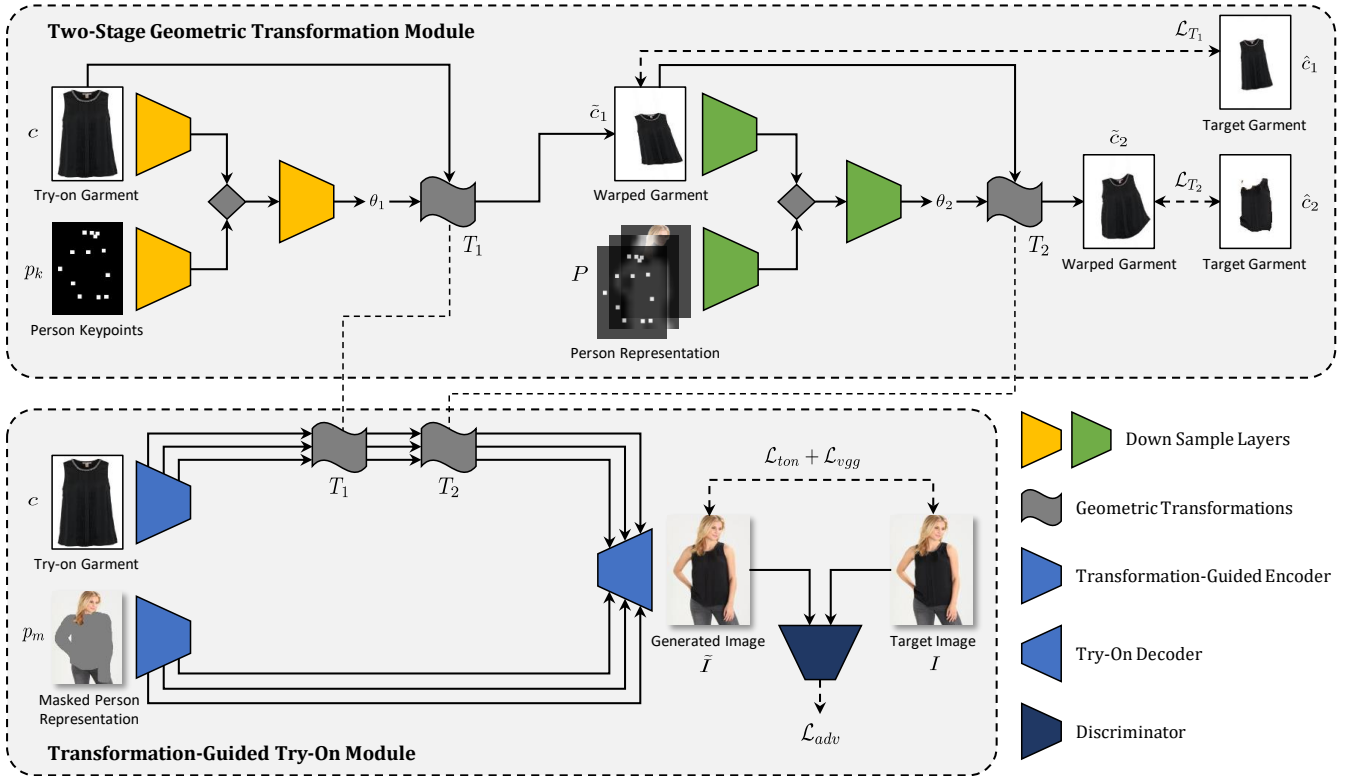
Two-Stage Geometric Transformation Module

$c$

Try-on Garment

$p_k$

Person Keypoints

$\theta_1$

$T_1$

$\tilde{c}_1$

Warped Garment

$P$

Person Representation

$\theta_2$

$T_2$

$\mathcal{L}_{T_1}$

Target Garment

$\hat{c}_1$

$\tilde{c}_2$

Warped Garment

$\mathcal{L}_{T_2}$

Target Garment

$\hat{c}_2$

$c$

Try-on Garment

$p_m$

Masked Person Representation

$T_1$

$T_2$

$\mathcal{L}_{ton} + \mathcal{L}_{vgg}$

Generated Image

$\tilde{I}$

Target Image

$I$

$\mathcal{L}_{adv}$

Transformation-Guided Try-On Module

Down Sample Layers

Geometric Transformations

Transformation-Guided Encoder

Try-On Decoder

Discriminator